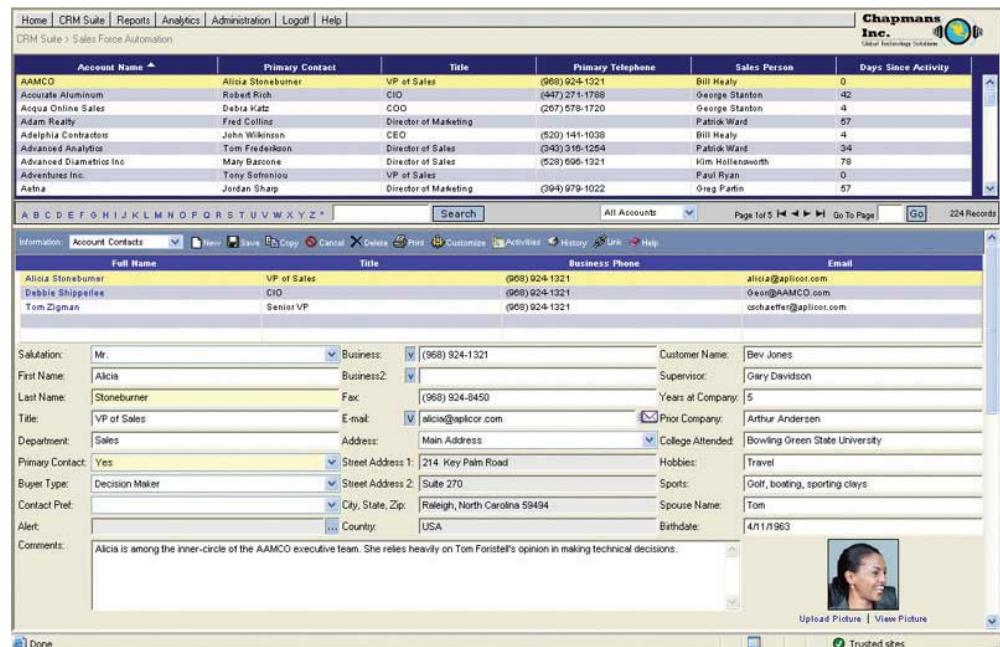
Home | CRM Suite | Reports | Analytics | Administration | Logoff | Help

CRM Suite > Sales Force Automation

Chapmans Inc.
Global Technology Solutions

| Account Name ▲ | Primary Contact | Title | Primary Telephone | Sales Person | Days Since Activity |
|---|---|---|---|---|---|
| AAMCO | Alicia Stoneburner | VP of Sales | (968) 924-1321 | Bill Healy | 0 |
| Accurate Aluminum | Robert Rich | CIO | (447) 271-1788 | George Stanton | 42 |
| Acqua Online Sales | Debra Katz | COO | (267) 578-1720 | George Stanton | 4 |
| Adam Realty | Fred Collins | Director of Marketing | | Patrick Ward | 57 |
| Adelphia Contractors | John Wilkinson | CEO | (520) 141-1038 | Bill Healy | 4 |
| Advanced Analytics | Tom Frederikson | Director of Sales | (343) 318-1254 | Patrick Ward | 34 |
| Advanced Diametrics Inc | Mary Bascone | Director of Sales | (528) 696-1321 | Kim Hollensworth | 78 |
| Adventures Inc. | Tony Sofroniou | VP of Sales | | Paul Ryan | 0 |
| Aetna | Jordan Sharp | Director of Marketing | (394) 979-1022 | Greg Partin | 57 |

A B C D E F G H I J K L M N O P Q R S T U V W X Y Z * Search All Accounts Page 1 of 5 Go To Page Go 224 Records

Information: Account Contacts New Save Copy Cancel Delete Print Customize Activities History Link Help

| Full Name | Title | Business Phone | Email |
|---|---|---|---|
| Alicia Stoneburner | VP of Sales | (968) 924-1321 | alicia@aplicor.com |
| Debbie Shipperlee | CIO | (968) 924-1321 | Geor@AAMCO.com |
| Tom Zigman | Senior VP | (968) 924-1321 | cschaeffer@aplicor.com |

Salutation: Mr.
Business: (968) 924-1321
Customer Name: Bev Jones
First Name: Alicia
Business2:
Supervisor: Gary Davidson
Last Name: Stoneburner
Fax: (968) 924-8450
Years at Company: 5
Title: VP of Sales
E-mail: alicia@aplicor.com
Prior Company: Arthur Andersen
Department: Sales
Address: Main Address
College Attended: Bowling Green State University
Primary Contact: Yes
Street Address 1: 214 Key Palm Road
Hobbies: Travel
Buyer Type: Decision Maker
Street Address 2: Suite 270
Sports: Golf, boating, sporting clays
Contact Pref:
City, State, Zip: Raleigh, North Carolina 59494
Spouse Name: Tom
Alert:
Country: USA
Birthdate: 4/11/1963
Comments: Alicia is among the inner-circle of the AAMCO executive team. She relies heavily on Tom Foristell's opinion in making technical decisions.

Upload Picture | View Picture

Done
Trusted sites